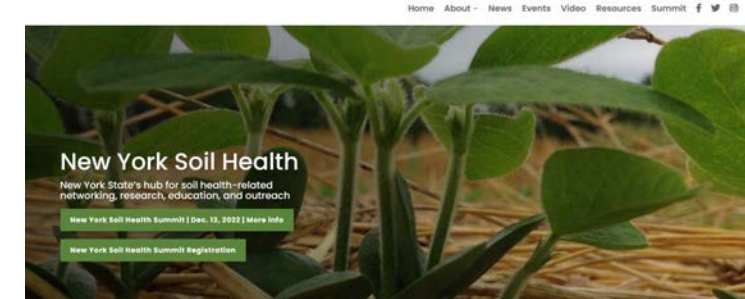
Home About ˅ News Events Video Resources Summit

New York Soil Health

New York State's hub for soil health-related networking, research, education, and outreach

New York Soil Health Summit | Dec. 13, 2022 | More Info

New York Soil Health Summit Registration